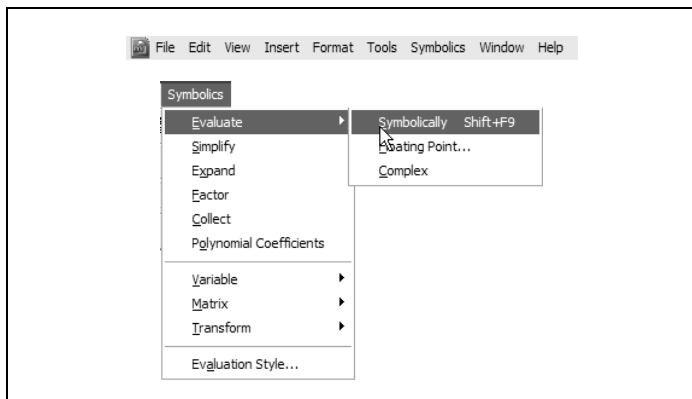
File Edit View Insert Format Tools Symbolics Window Help

Symbolics

Evaluate
Simplify
Expand
Factor
Collect
Polynomial Coefficients
Variable
Matrix
Transform
Evaluation Style...

Symbolically Shift+F9
Floating Point...
Complex